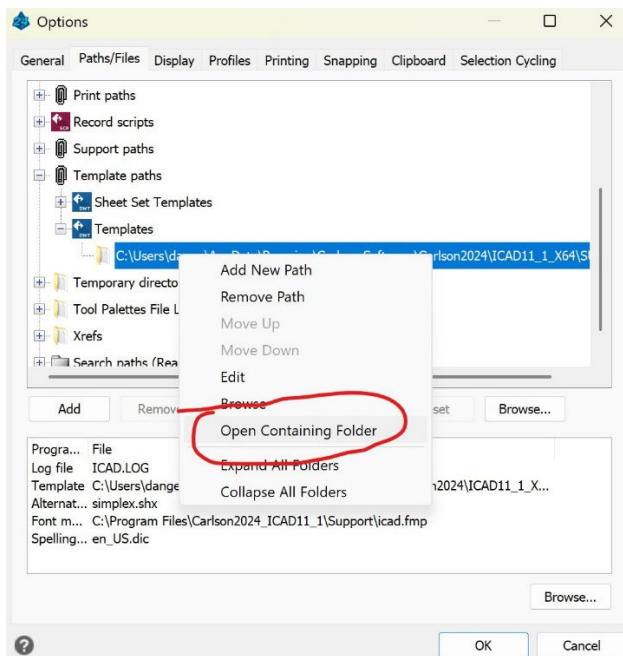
Options

General | Paths/Files | Display | Profiles | Printing | Snapping | Clipboard | Selection Cycling

Print paths
Record scripts
Support paths
Template paths
Sheet Set Templates
Templates
C:\Users\dan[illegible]\A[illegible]Data\R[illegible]\Carlson Softw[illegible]\Carlson2024\ICAD11_1_X64\S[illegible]
Temporary directo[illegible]
Tool Palettes File L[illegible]
Xrefs
Search paths (Rea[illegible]

Add New Path
Remove Path
Move Up
Move Down
Edit
Browse
Open Containing Folder
Expand All Folders
Collapse All Folders

Add
Remov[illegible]
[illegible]set
Browse...

Progra... File
Log file ICAD.LOG
Template C:\Users\dange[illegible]n2024\ICAD11_1_X...
Alternat... simplex.shx
Font m... C:\Program Files\Carlson2024_ICAD11_1\Support\icad.fmp
Spelling... en_US.dic

Browse...

OK
Cancel